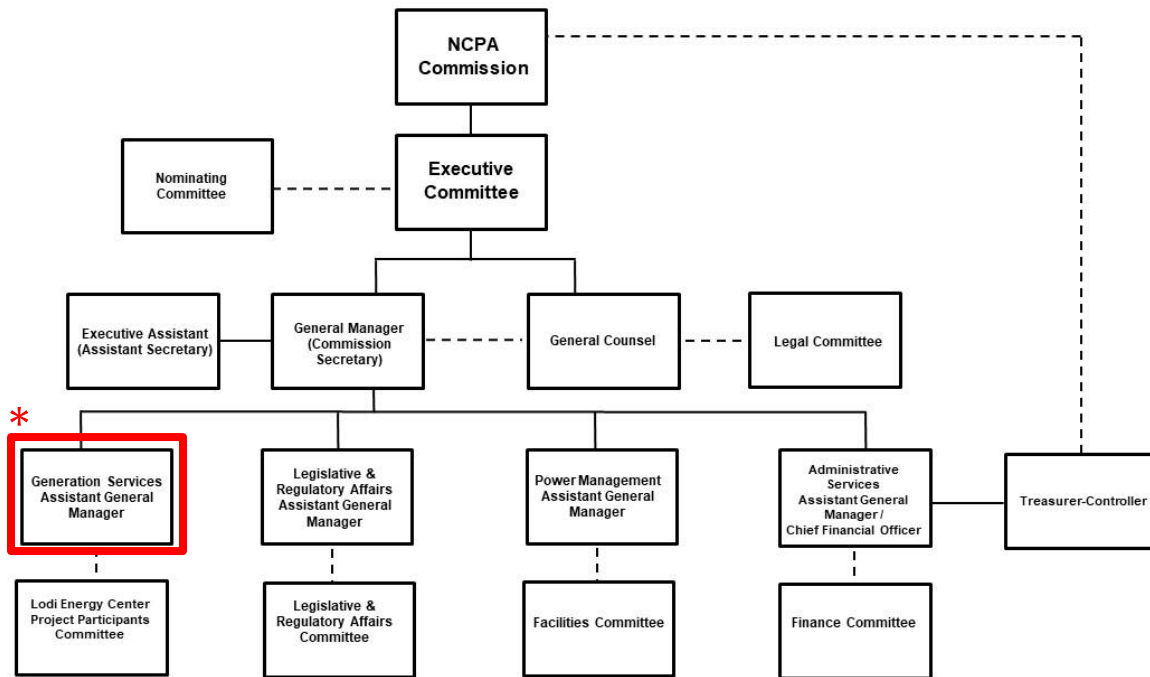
NCPA Commission

Executive Committee

Nominating Committee

Executive Assistant (Assistant Secretary)

General Manager (Commission Secretary)

General Counsel

Legal Committee

*

Generation Services Assistant General Manager

Legislative & Regulatory Affairs Assistant General Manager

Power Management Assistant General Manager

Administrative Services Assistant General Manager / Chief Financial Officer

Treasurer-Controller

Lodi Energy Center Project Participants Committee

Legislative & Regulatory Affairs Committee

Facilities Committee

Finance Committee